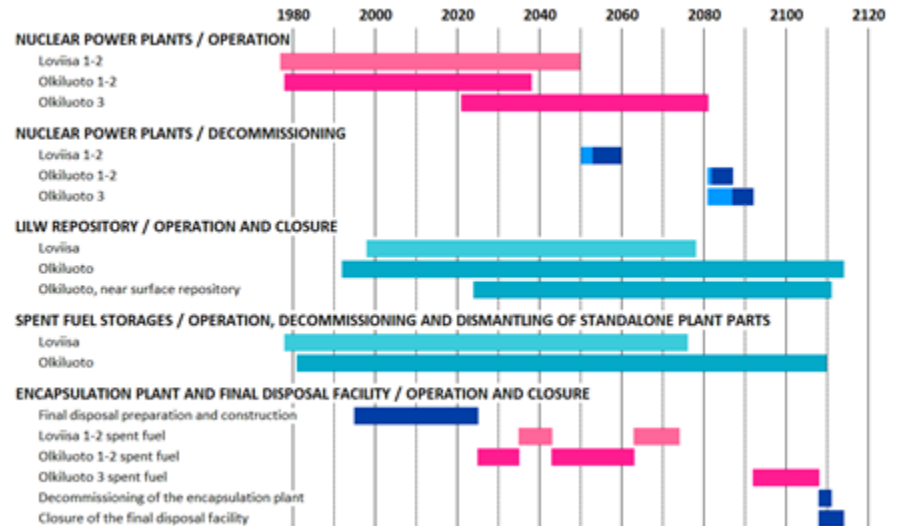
1980 2000 2020 2040 2060 2080 2100 2120

NUCLEAR POWER PLANTS / OPERATION
Loviisa 1-2
Olkiluoto 1-2
Olkiluoto 3

NUCLEAR POWER PLANTS / DECOMMISSIONING
Loviisa 1-2
Olkiluoto 1-2
Olkiluoto 3

LILW REPOSITORY / OPERATION AND CLOSURE
Loviisa
Olkiluoto
Olkiluoto, near surface repository

SPENT FUEL STORAGES / OPERATION, DECOMMISSIONING AND DISMANTLING OF STANDALONE PLANT PARTS
Loviisa
Olkiluoto

ENCAPSULATION PLANT AND FINAL DISPOSAL FACILITY / OPERATION AND CLOSURE
Final disposal preparation and construction
Loviisa 1-2 spent fuel
Olkiluoto 1-2 spent fuel
Olkiluoto 3 spent fuel
Decommissioning of the encapsulation plant
Closure of the final disposal facility